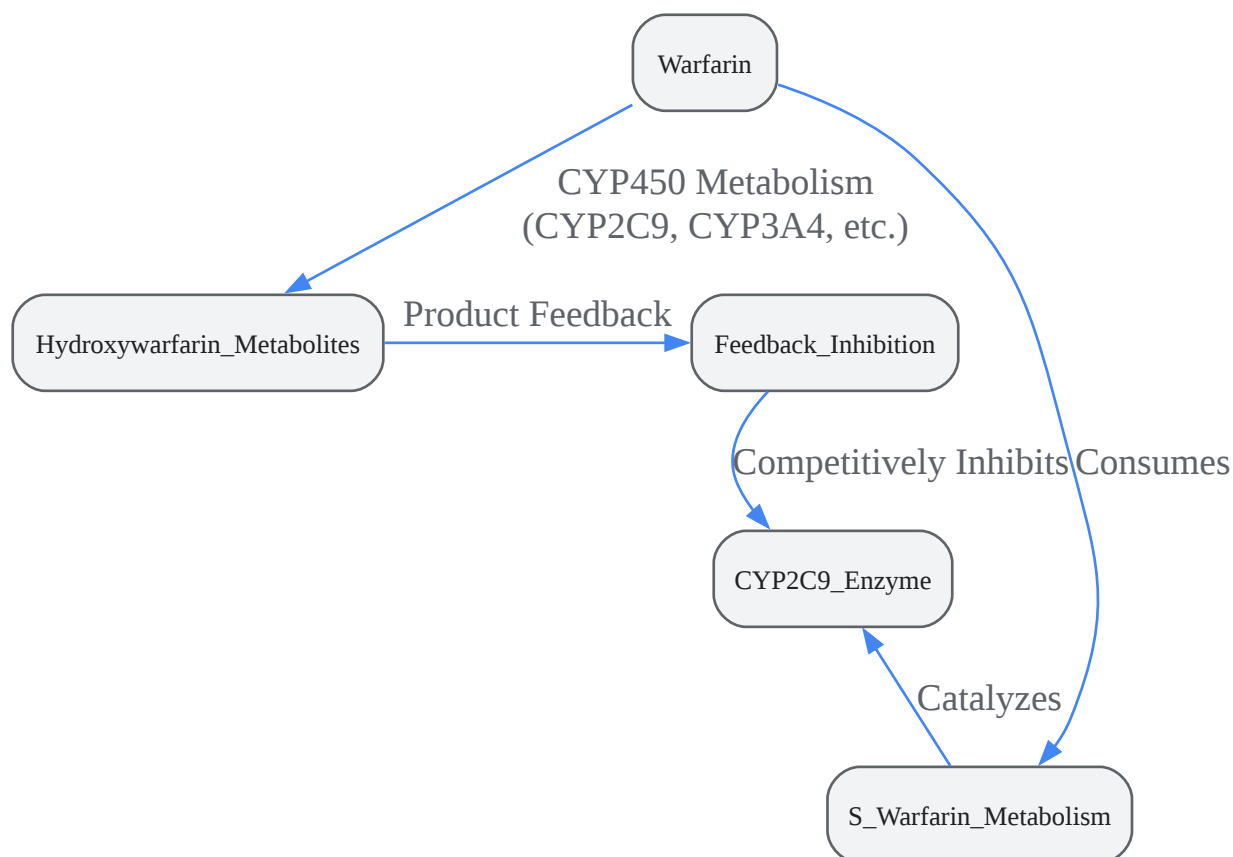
Warfarin

CYP450 Metabolism
(CYP2C9, CYP3A4, etc.)

Hydroxywarfarin_Metabolites

Product Feedback

Feedback_Inhibition

Competitively Inhibits

Consumes

CYP2C9_Enzyme

Catalyzes

S_Warfarin_Metabolism